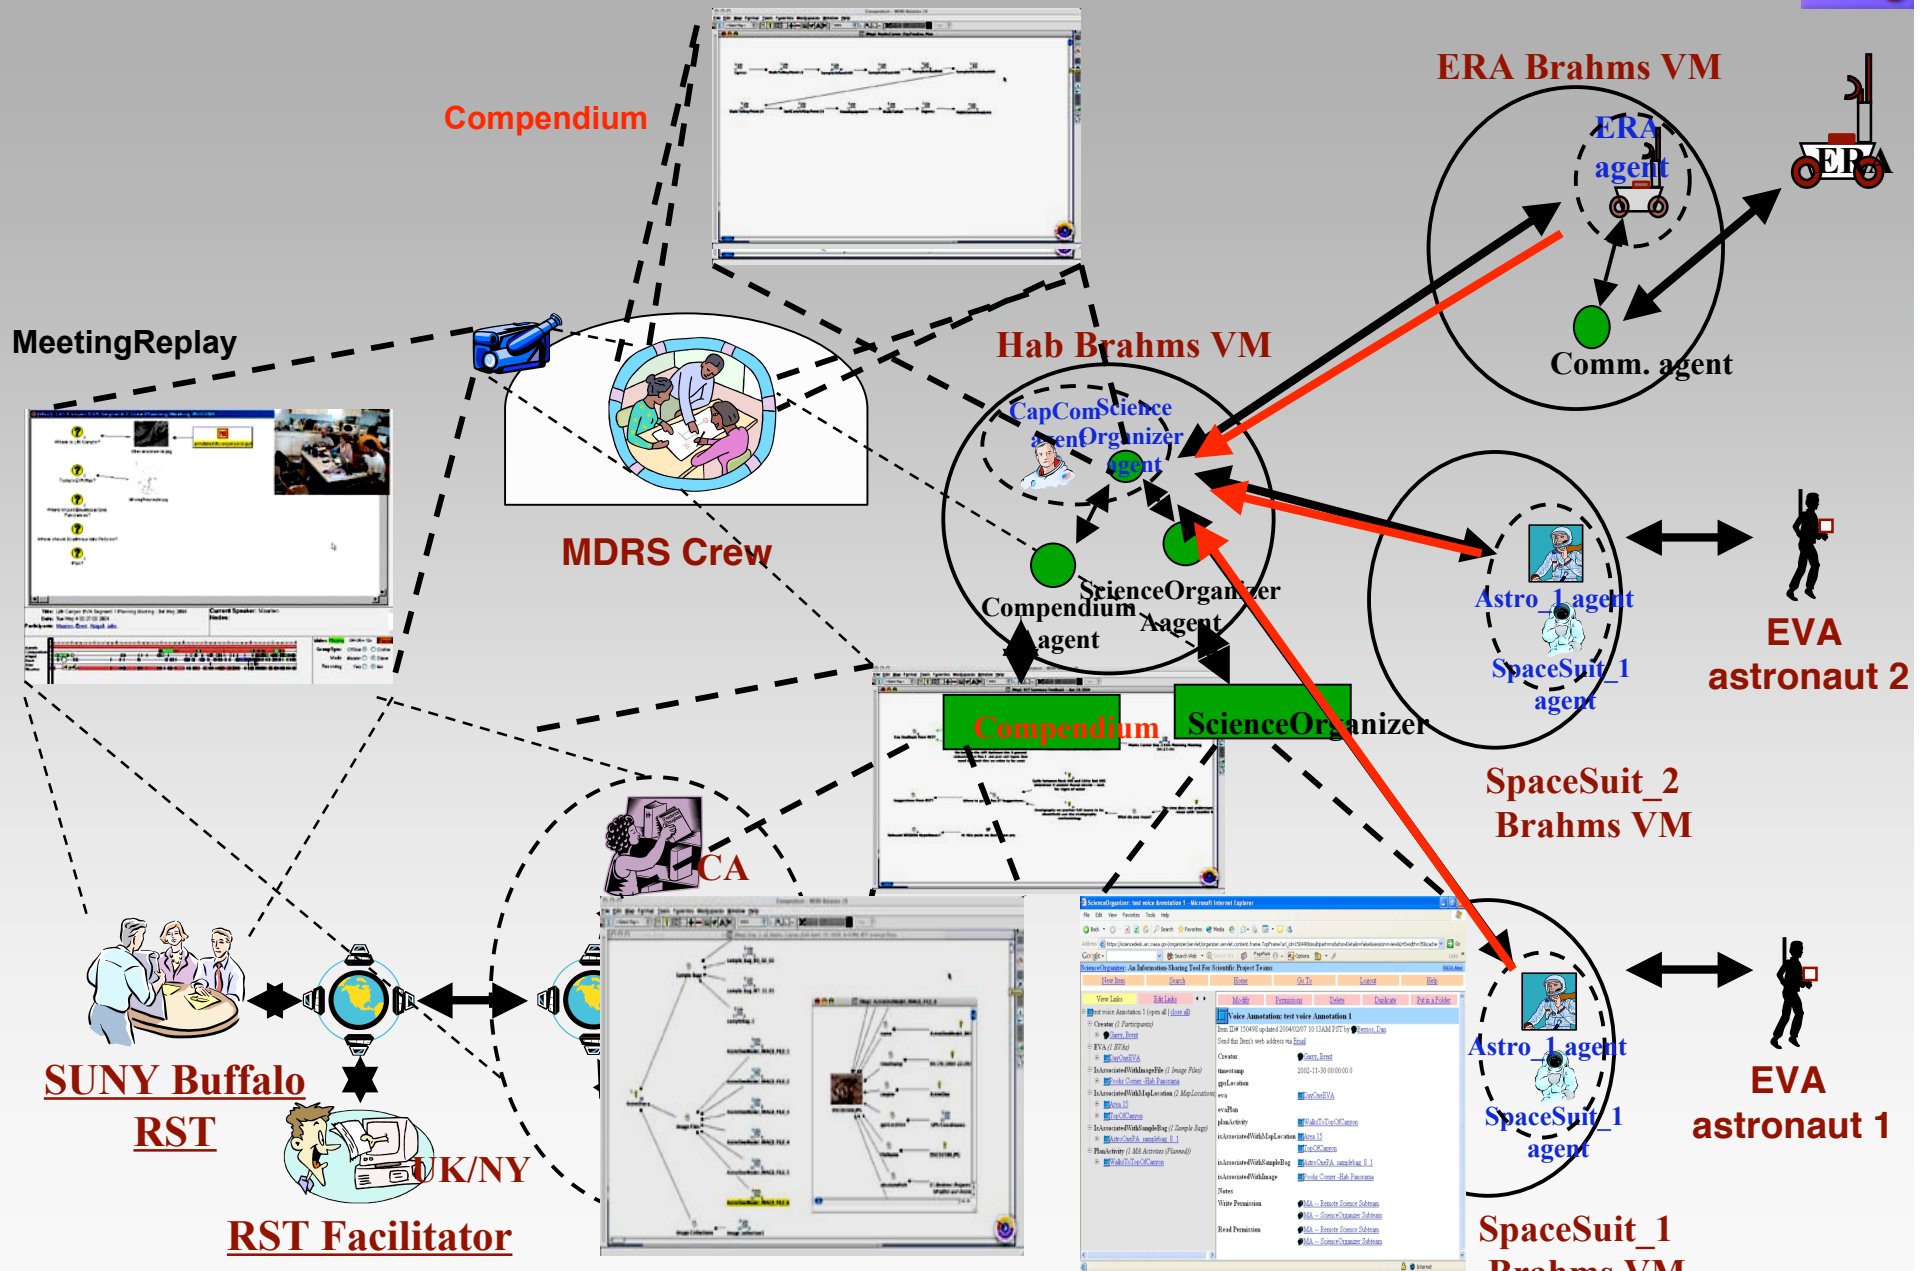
Compendium

ERA Brahms VM

ERA agent

ERA

Comm. agent

MeetingReplay

Hab Brahms VM

CapCom agent

ScienceOrganizer agent

MDRS Crew

Compendium agent

ScienceOrganizer Aagent

Astro_1 agent

SpaceSuit_1 agent

EVA astronaut 2

Compendium

ScienceOrganizer

SpaceSuit_2 Brahms VM

CA

SUNY Buffalo RST

UK/NY

RST Facilitator

Astro_1 agent

SpaceSuit_1 agent

EVA astronaut 1

SpaceSuit_1 Brahms VM